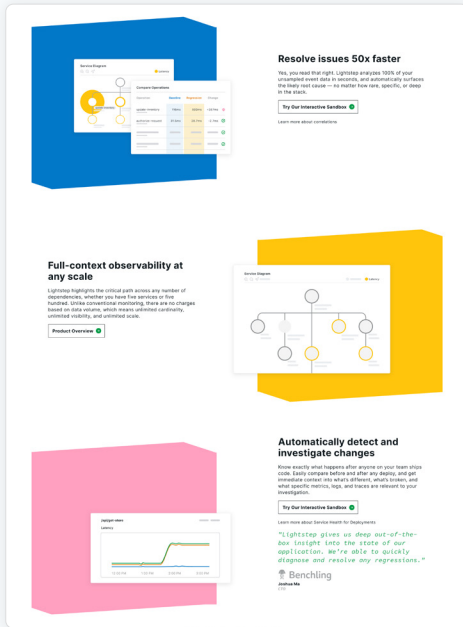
Service Diagram

Compare Operations

Resolve issues 50x faster

Yes, you read that right. Lightstep analyzes 100% of your unsampled event data in seconds, and automatically surfaces the likely root cause — no matter how rare, specific, or deep in the stack.

Try Our Interactive Sandbox

Learn more about correlations

Full-context observability at any scale

Lightstep highlights the critical path across any number of dependencies, whether you have five services or five hundred. Unlike conventional monitoring, there are no charges based on data volume, which means unlimited cardinality, unlimited visibility, and unlimited scale.

Product Overview

Service Diagram

Automatically detect and investigate changes

Know exactly what happens after anyone on your team ships code. Easily compare before and after any deploy, and get immediate context into what's different, what's broken, and what specific metrics, logs, and traces are relevant to your investigation.

Try Our Interactive Sandbox

Learn more about Service Health for Deployments

"Lightstep gives us deep out-of-the-box insight into the state of our application. We're able to quickly diagnose and resolve any regressions."

Benchling

Joshua Ma
CTO

Latency